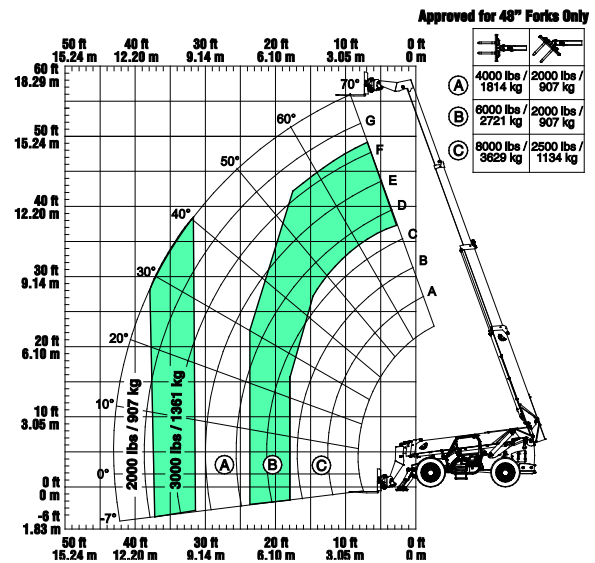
Approved for 48" Forks Only

| | | |
|---|---|---|
| A | 4000 lbs / 1814 kg | 2000 lbs / 907 kg |
| B | 6000 lbs / 2721 kg | 2000 lbs / 907 kg |
| C | 8000 lbs / 3629 kg | 2500 lbs / 1134 kg |

50 ft 15.24 m
40 ft 12.20 m
30 ft 9.14 m
20 ft 6.10 m
10 ft 3.05 m
0 ft 0 m

60 ft 18.29 m
50 ft 15.24 m
40 ft 12.20 m
30 ft 9.14 m
20 ft 6.10 m
10 ft 3.05 m
0 ft 0 m
-6 ft 1.83 m

70°
60°
50°
40°
30°
20°
10°
0°
-7°

G
F
E
D
C
B
A

2000 lbs / 907 kg
3000 lbs / 1361 kg

A
B
C

50 ft 15.24 m
40 ft 12.20 m
30 ft 9.14 m
20 ft 6.10 m
10 ft 3.05 m
0 ft 0 m